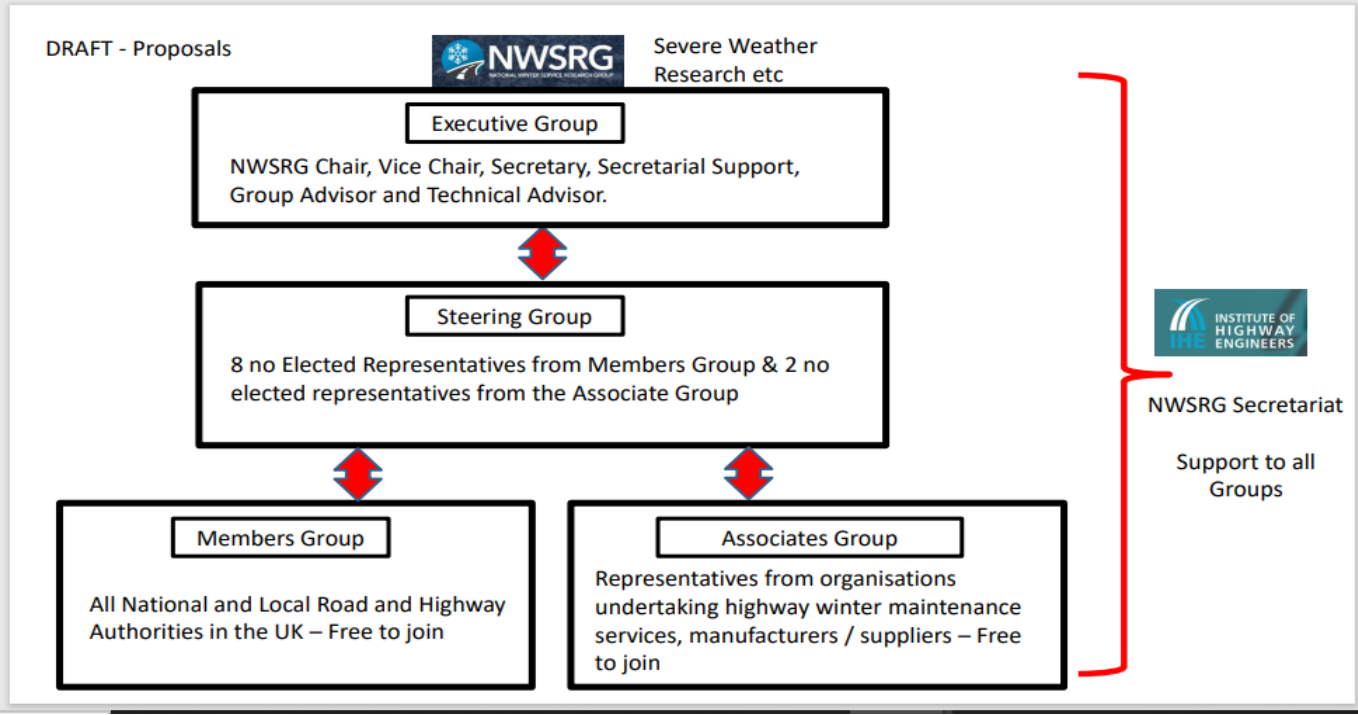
DRAFT - Proposals

NWSRG
NATIONAL WINTER SERVICE RESEARCH GROUP

Severe Weather Research etc

Executive Group

NWSRG Chair, Vice Chair, Secretary, Secretarial Support, Group Advisor and Technical Advisor.

Steering Group

8 no Elected Representatives from Members Group & 2 no elected representatives from the Associate Group

Members Group

All National and Local Road and Highway Authorities in the UK – Free to join

Associates Group

Representatives from organisations undertaking highway winter maintenance services, manufacturers / suppliers – Free to join

IHE INSTITUTE OF HIGHWAY ENGINEERS

NWSRG Secretariat

Support to all Groups